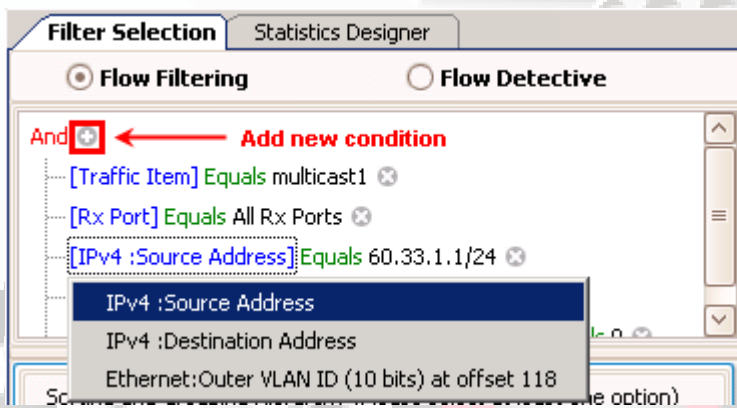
Filter Selection
Statistics Designer
Flow Filtering
Flow Detective
And
Add new condition
[Traffic Item] Equals multicast1
[Rx Port] Equals All Rx Ports
[IPv4 :Source Address] Equals 60.33.1.1/24
IPv4 :Source Address
IPv4 :Destination Address
Ethernet:Outer VLAN ID (10 bits) at offset 118
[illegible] 0
Sc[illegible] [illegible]e option)